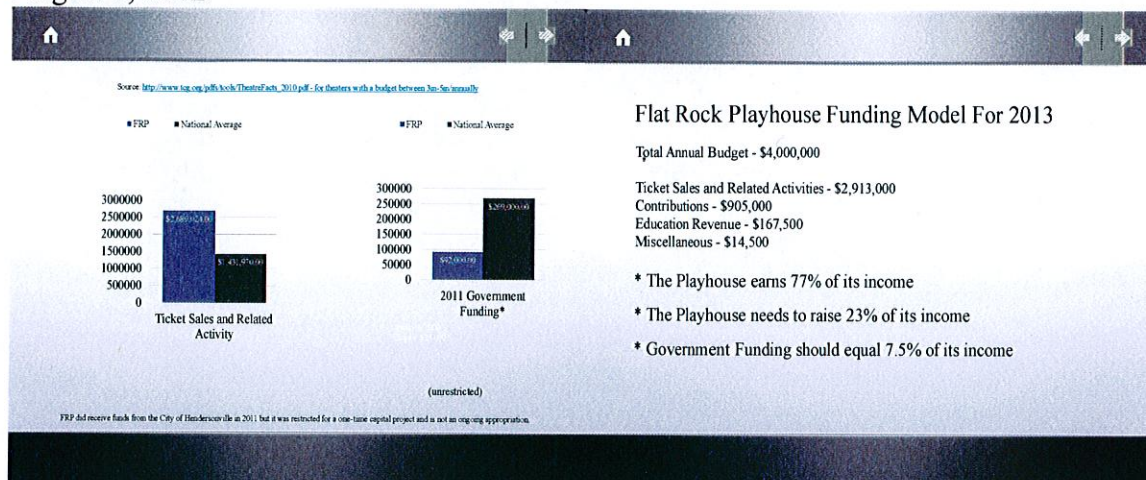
Source: http://www.tcg.org/pdfs/tools/TheatreFacts_2010.pdf - for theaters with a budget between 3m-5m/annually

■ FRP ■ National Average

3000000
2500000
2000000
1500000
1000000
500000
0

$2,689,024.00

$1,431,970.00

Ticket Sales and Related Activity

■ FRP ■ National Average

300000
250000
200000
150000
100000
50000
0

$92,000.00

$269,000.00

2011 Government Funding*

(unrestricted)

FRP did receive funds from the City of Hendersonville in 2011 but it was restricted for a one-time capital project and is not an ongoing appropriation.

Flat Rock Playhouse Funding Model For 2013

Tptal Annual Budget - $4,000,000

Ticket Sales and Related Activities - $2,913,000
Contributions - $905,000
Education Revenue - $167,500
Miscellaneous - $14,500

* The Playhouse earns 77% of its income

* The Playhouse needs to raise 23% of its income

* Government Funding should equal 7.5% of its income